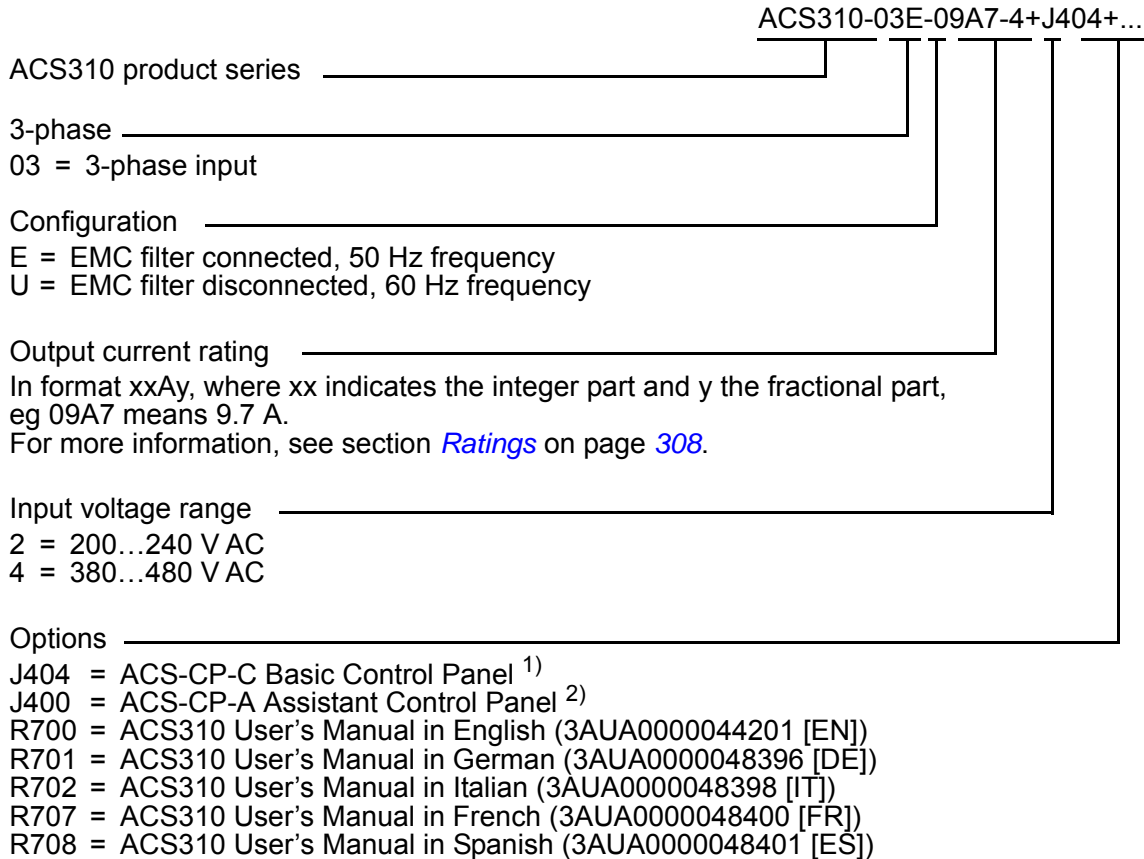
ACS310-03E-09A7-4+J404+...

ACS310 product series

3-phase
03 = 3-phase input

Configuration
E = EMC filter connected, 50 Hz frequency
U = EMC filter disconnected, 60 Hz frequency

Output current rating
In format xxAy, where xx indicates the integer part and y the fractional part, eg 09A7 means 9.7 A.
For more information, see section *Ratings* on page *308*.

Input voltage range
2 = 200…240 V AC
4 = 380…480 V AC

Options
J404 = ACS-CP-C Basic Control Panel $^{1)}$
J400 = ACS-CP-A Assistant Control Panel $^{2)}$
R700 = ACS310 User's Manual in English (3AUA0000044201 [EN])
R701 = ACS310 User's Manual in German (3AUA0000048396 [DE])
R702 = ACS310 User's Manual in Italian (3AUA0000048398 [IT])
R707 = ACS310 User's Manual in French (3AUA0000048400 [FR])
R708 = ACS310 User's Manual in Spanish (3AUA0000048401 [ES])